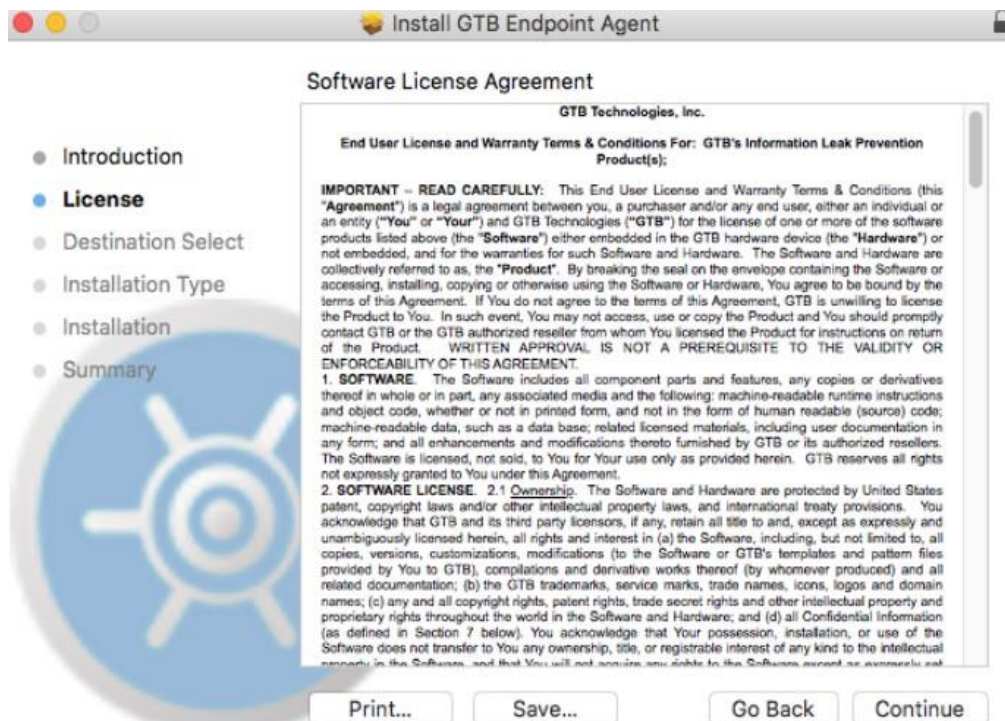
Install GTB Endpoint Agent

Software License Agreement

Introduction
License
Destination Select
Installation Type
Installation
Summary

GTB Technologies, Inc.

End User License and Warranty Terms & Conditions For: GTB's Information Leak Prevention Product(s);

IMPORTANT – READ CAREFULLY: This End User License and Warranty Terms & Conditions (this "Agreement") is a legal agreement between you, a purchaser and/or any end user, either an individual or an entity ("You" or "Your") and GTB Technologies ("GTB") for the license of one or more of the software products listed above (the "Software") either embedded in the GTB hardware device (the "Hardware") or not embedded, and for the warranties for such Software and Hardware. The Software and Hardware are collectively referred to as, the "Product". By breaking the seal on the envelope containing the Software or accessing, installing, copying or otherwise using the Software or Hardware, You agree to be bound by the terms of this Agreement. If You do not agree to the terms of this Agreement, GTB is unwilling to license the Product to You. In such event, You may not access, use or copy the Product and You should promptly contact GTB or the GTB authorized reseller from whom You licensed the Product for instructions on return of the Product. WRITTEN APPROVAL IS NOT A PREREQUISITE TO THE VALIDITY OR ENFORCEABILITY OF THIS AGREEMENT.
1. SOFTWARE. The Software includes all component parts and features, any copies or derivatives thereof in whole or in part, any associated media and the following: machine-readable runtime instructions and object code, whether or not in printed form, and not in the form of human readable (source) code; machine-readable data, such as a data base; related licensed materials, including user documentation in any form; and all enhancements and modifications thereto furnished by GTB or its authorized resellers. The Software is licensed, not sold, to You for Your use only as provided herein. GTB reserves all rights not expressly granted to You under this Agreement.
2. SOFTWARE LICENSE. 2.1 Ownership. The Software and Hardware are protected by United States patent, copyright laws and/or other intellectual property laws, and international treaty provisions. You acknowledge that GTB and its third party licensors, if any, retain all title to and, except as expressly and unambiguously licensed herein, all rights and interest in (a) the Software, including, but not limited to, all copies, versions, customizations, modifications (to the Software or GTB's templates and pattern files provided by You to GTB), compilations and derivative works thereof (by whomever produced) and all related documentation; (b) the GTB trademarks, service marks, trade names, icons, logos and domain names; (c) any and all copyright rights, patent rights, trade secret rights and other intellectual property and proprietary rights throughout the world in the Software and Hardware; and (d) all Confidential Information (as defined in Section 7 below). You acknowledge that Your possession, installation, or use of the Software does not transfer to You any ownership, title, or registrable interest of any kind to the intellectual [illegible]

Print...
Save...
Go Back
Continue